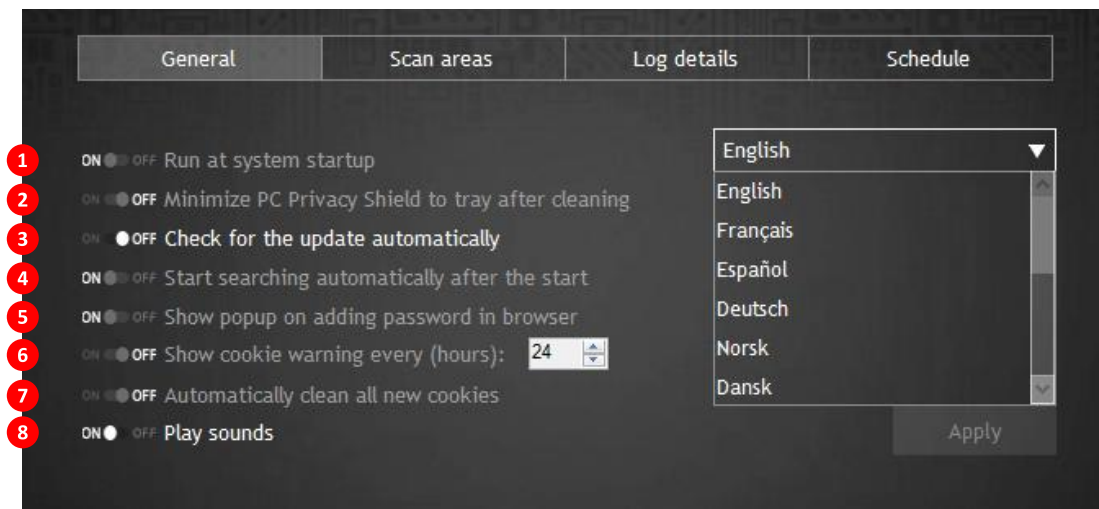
General | Scan areas | Log details | Schedule

1 ON OFF Run at system startup
2 ON OFF Minimize PC Privacy Shield to tray after cleaning
3 ON OFF Check for the update automatically
4 ON OFF Start searching automatically after the start
5 ON OFF Show popup on adding password in browser
6 ON OFF Show cookie warning every (hours): 24
7 ON OFF Automatically clean all new cookies
8 ON OFF Play sounds

English
English
Français
Español
Deutsch
Norsk
Dansk

Apply